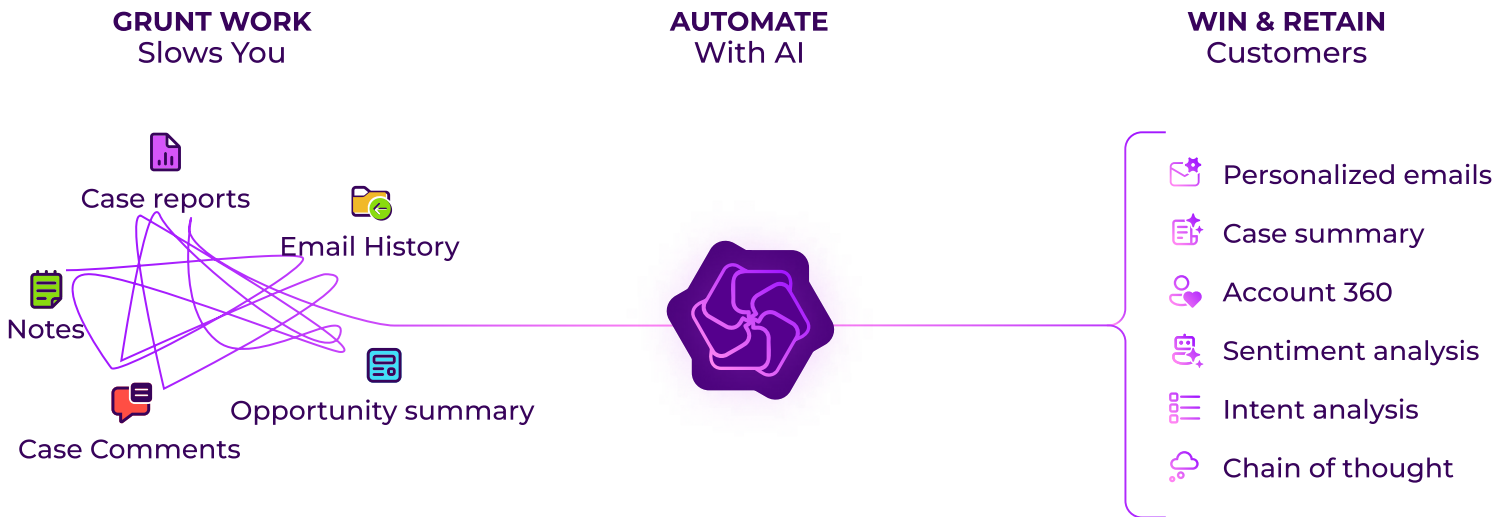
GRUNT WORK
Slows You

AUTOMATE
With AI

WIN & RETAIN
Customers

Case reports

Email History

Notes

Opportunity summary

Case Comments

Personalized emails

Case summary

Account 360

Sentiment analysis

Intent analysis

Chain of thought